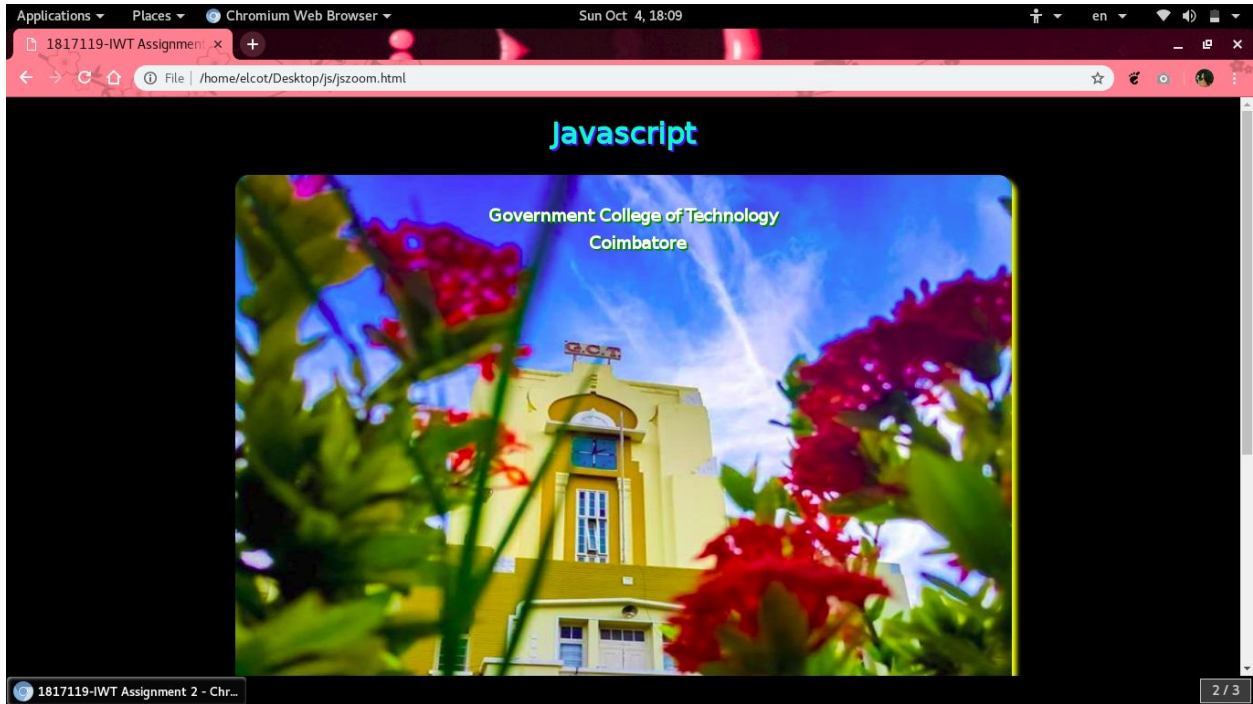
Applications ▾ Places ▾ Chromium Web Browser ▾ Sun Oct 4, 18:09 en ▾

1817119-IWT Assignment ×

File | /home/elcot/Desktop/js/jszoom.html

Javascript

Government College of Technology
Coimbatore

G.C.T

1817119-IWT Assignment 2 - Chr...

2 / 3